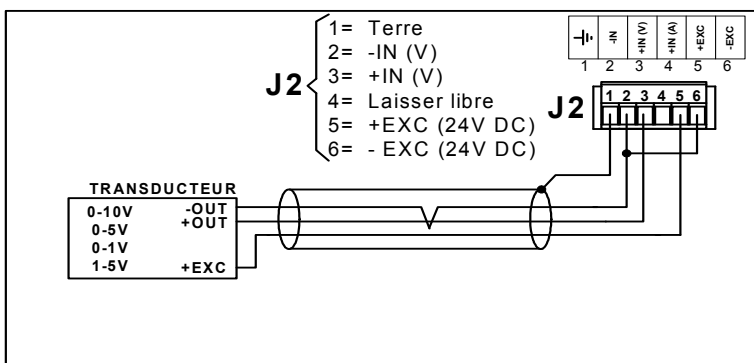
J2
1= Terre
2= -IN (V)
3= +IN (V)
4= Laisser libre
5= +EXC (24V DC)
6= - EXC (24V DC)

| ⏚ | -IN | +IN (V) | +IN (A) | +EXC | -EXC |
|---|---|---|---|---|---|
| 1 | 2 | 3 | 4 | 5 | 6 |

J2
1 2 3 4 5 6

TRANSDUCTEUR
0-10V
0-5V
0-1V
1-5V
-OUT
+OUT
+EXC